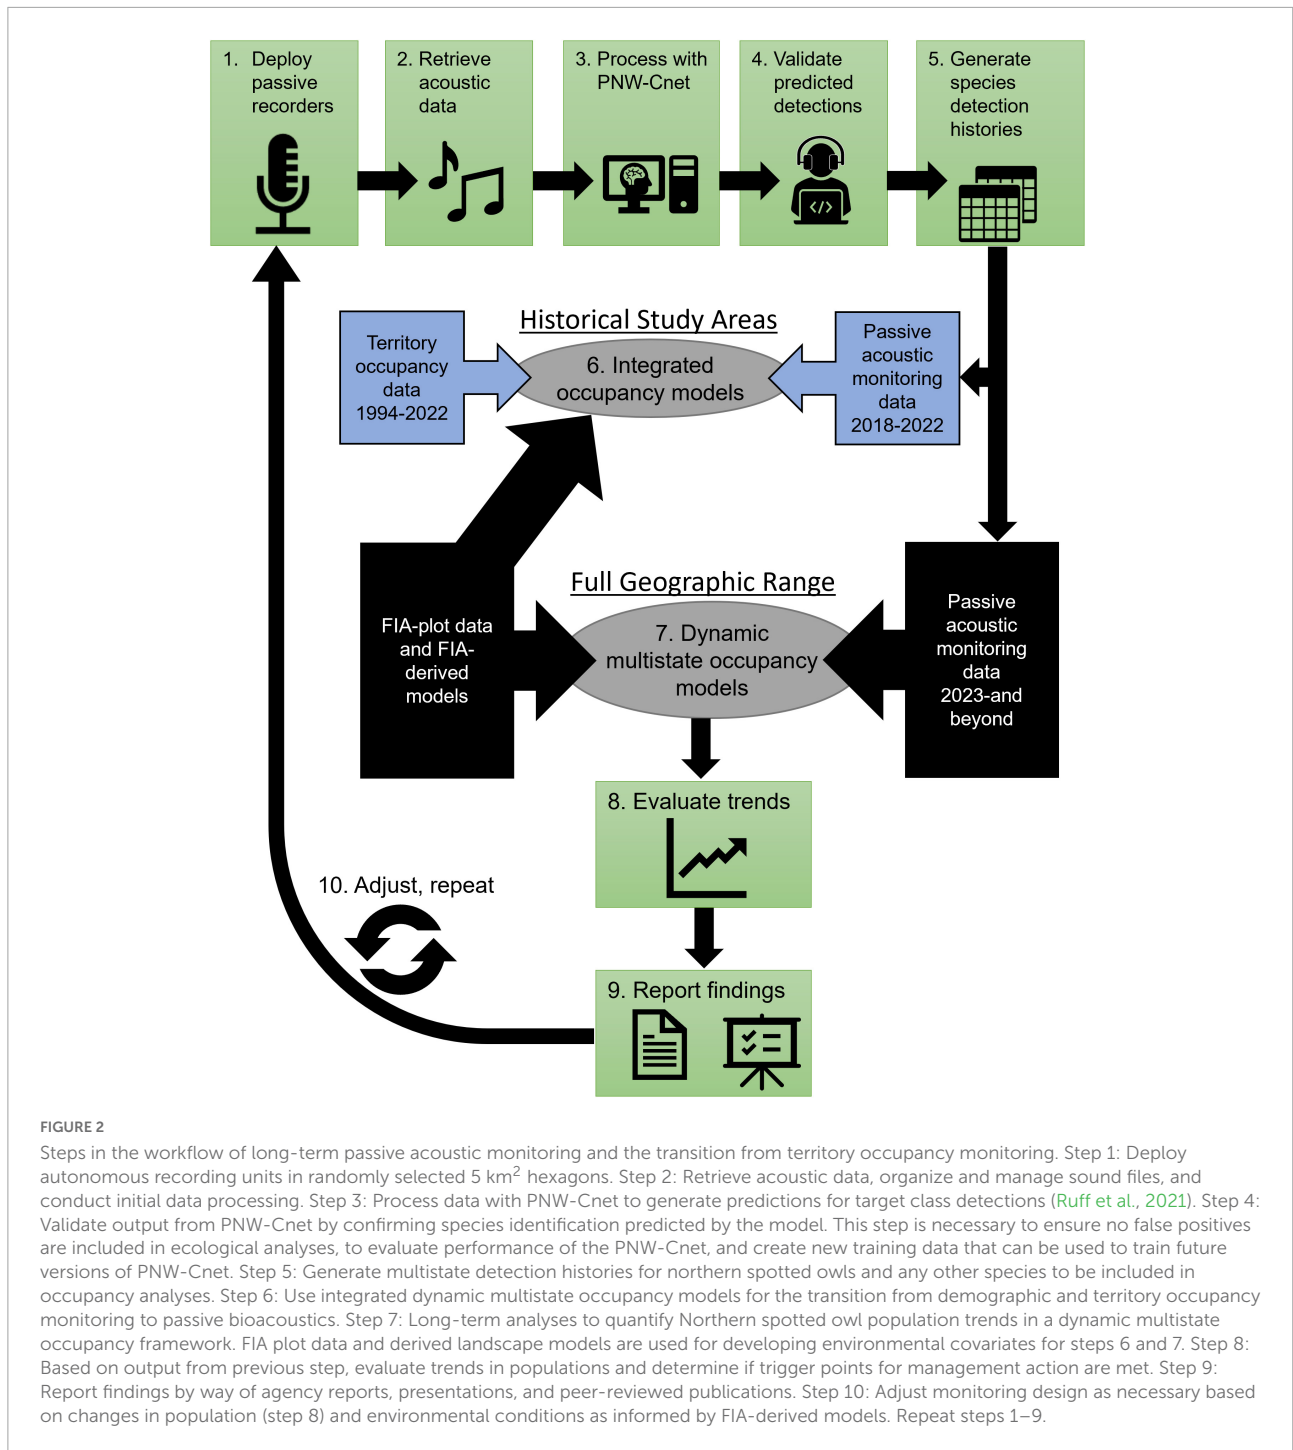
1. Deploy passive recorders

2. Retrieve acoustic data

3. Process with PNW-Cnet

4. Validate predicted detections

5. Generate species detection histories

Historical Study Areas

Territory occupancy data 1994-2022

6. Integrated occupancy models

Passive acoustic monitoring data 2018-2022

Full Geographic Range

FIA-plot data and FIA-derived models

7. Dynamic multistate occupancy models

Passive acoustic monitoring data 2023-and beyond

8. Evaluate trends

10. Adjust, repeat

9. Report findings

FIGURE 2

Steps in the workflow of long-term passive acoustic monitoring and the transition from territory occupancy monitoring. Step 1: Deploy autonomous recording units in randomly selected 5 km$^2$ hexagons. Step 2: Retrieve acoustic data, organize and manage sound files, and conduct initial data processing. Step 3: Process data with PNW-Cnet to generate predictions for target class detections (Ruff et al., 2021). Step 4: Validate output from PNW-Cnet by confirming species identification predicted by the model. This step is necessary to ensure no false positives are included in ecological analyses, to evaluate performance of the PNW-Cnet, and create new training data that can be used to train future versions of PNW-Cnet. Step 5: Generate multistate detection histories for northern spotted owls and any other species to be included in occupancy analyses. Step 6: Use integrated dynamic multistate occupancy models for the transition from demographic and territory occupancy monitoring to passive bioacoustics. Step 7: Long-term analyses to quantify Northern spotted owl population trends in a dynamic multistate occupancy framework. FIA plot data and derived landscape models are used for developing environmental covariates for steps 6 and 7. Step 8: Based on output from previous step, evaluate trends in populations and determine if trigger points for management action are met. Step 9: Report findings by way of agency reports, presentations, and peer-reviewed publications. Step 10: Adjust monitoring design as necessary based on changes in population (step 8) and environmental conditions as informed by FIA-derived models. Repeat steps 1–9.